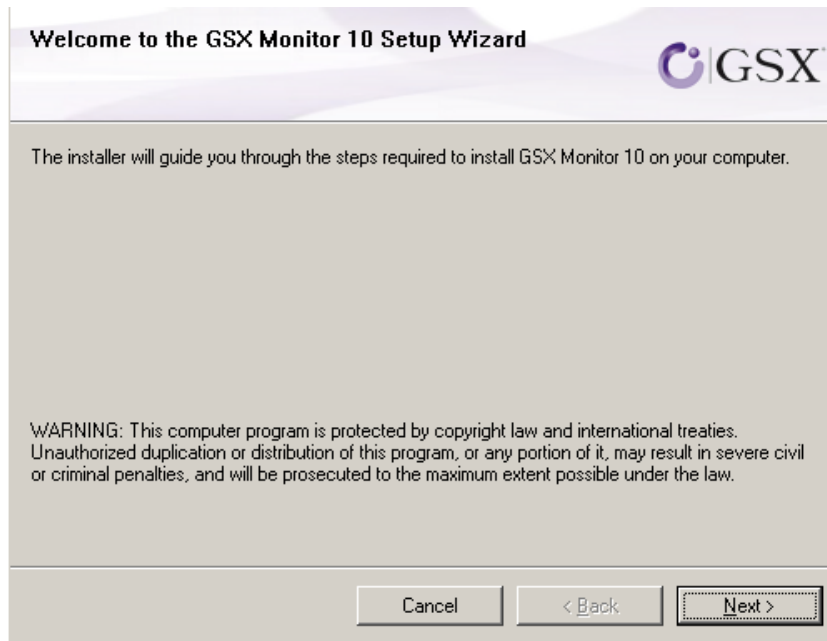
Welcome to the GSX Monitor 10 Setup Wizard

GSX

The installer will guide you through the steps required to install GSX Monitor 10 on your computer.

WARNING: This computer program is protected by copyright law and international treaties. Unauthorized duplication or distribution of this program, or any portion of it, may result in severe civil or criminal penalties, and will be prosecuted to the maximum extent possible under the law.

Cancel

< Back

Next >